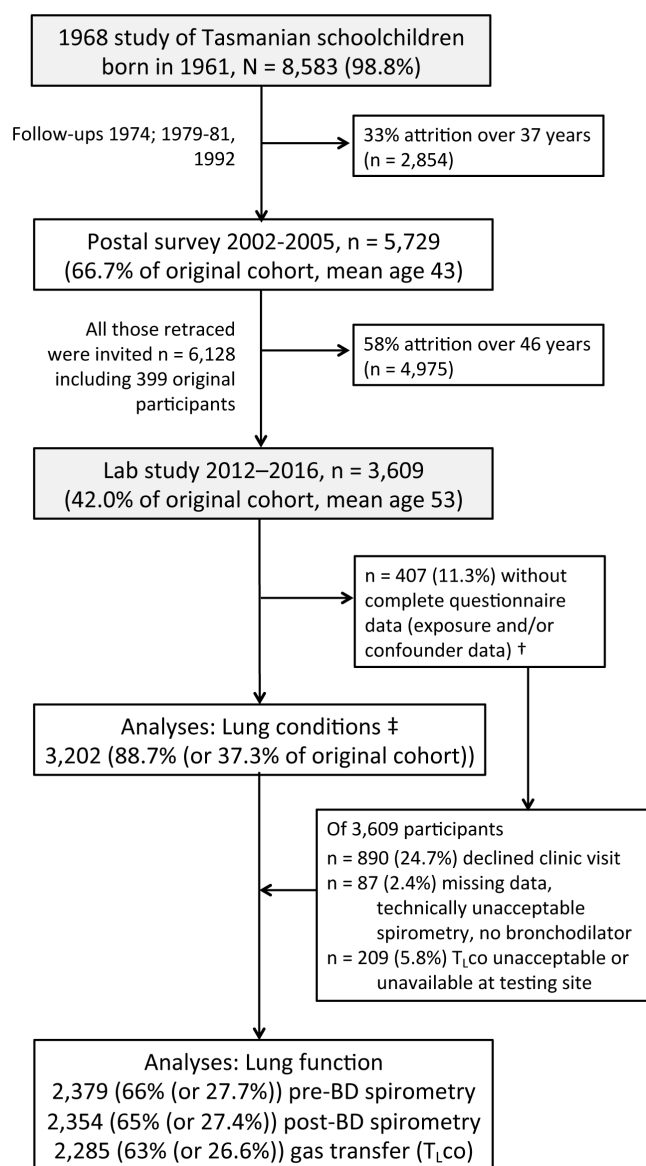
1968 study of Tasmanian schoolchildren born in 1961, N = 8,583 (98.8%)

Follow-ups 1974; 1979-81, 1992

33% attrition over 37 years (n = 2,854)

Postal survey 2002-2005, n = 5,729 (66.7% of original cohort, mean age 43)

All those retraced were invited n = 6,128 including 399 original participants

58% attrition over 46 years (n = 4,975)

Lab study 2012–2016, n = 3,609 (42.0% of original cohort, mean age 53)

n = 407 (11.3%) without complete questionnaire data (exposure and/or confounder data) †

Analyses: Lung conditions ‡
3,202 (88.7% (or 37.3% of original cohort))

Of 3,609 participants
n = 890 (24.7%) declined clinic visit
n = 87 (2.4%) missing data, technically unacceptable spirometry, no bronchodilator
n = 209 (5.8%) $T_L$co unacceptable or unavailable at testing site

Analyses: Lung function
2,379 (66% (or 27.7%)) pre-BD spirometry
2,354 (65% (or 27.4%)) post-BD spirometry
2,285 (63% (or 26.6%)) gas transfer ($T_L$co)